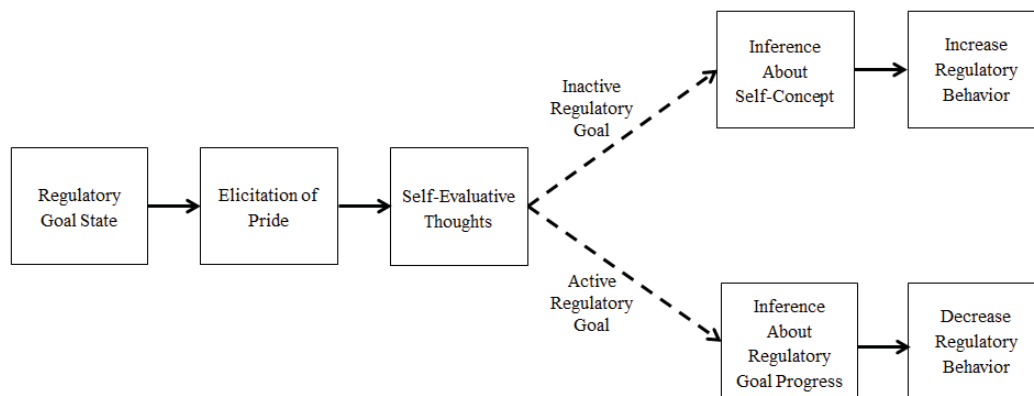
Regulatory Goal State

Elicitation of Pride

Self-Evaluative Thoughts

Inactive Regulatory Goal

Inference About Self-Concept

Increase Regulatory Behavior

Active Regulatory Goal

Inference About Regulatory Goal Progress

Decrease Regulatory Behavior